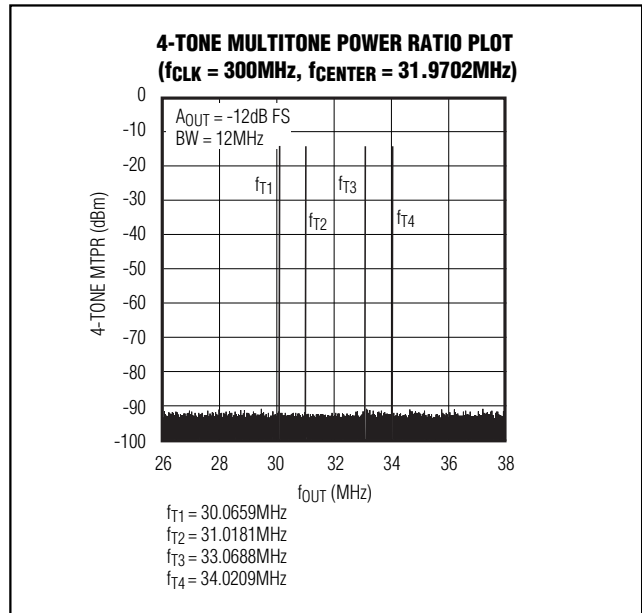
4-TONE MULTITONE POWER RATIO PLOT
($f_{CLK}$ = 300MHz, $f_{CENTER}$ = 31.9702MHz)

$A_{OUT}$ = -12dB FS
BW = 12MHz

$f_{T1}$
$f_{T2}$
$f_{T3}$
$f_{T4}$

4-TONE MTPR (dBm)

0
-10
-20
-30
-40
-50
-60
-70
-80
-90
-100

26
28
30
32
34
36
38

$f_{OUT}$ (MHz)

$f_{T1}$ = 30.0659MHz
$f_{T2}$ = 31.0181MHz
$f_{T3}$ = 33.0688MHz
$f_{T4}$ = 34.0209MHz